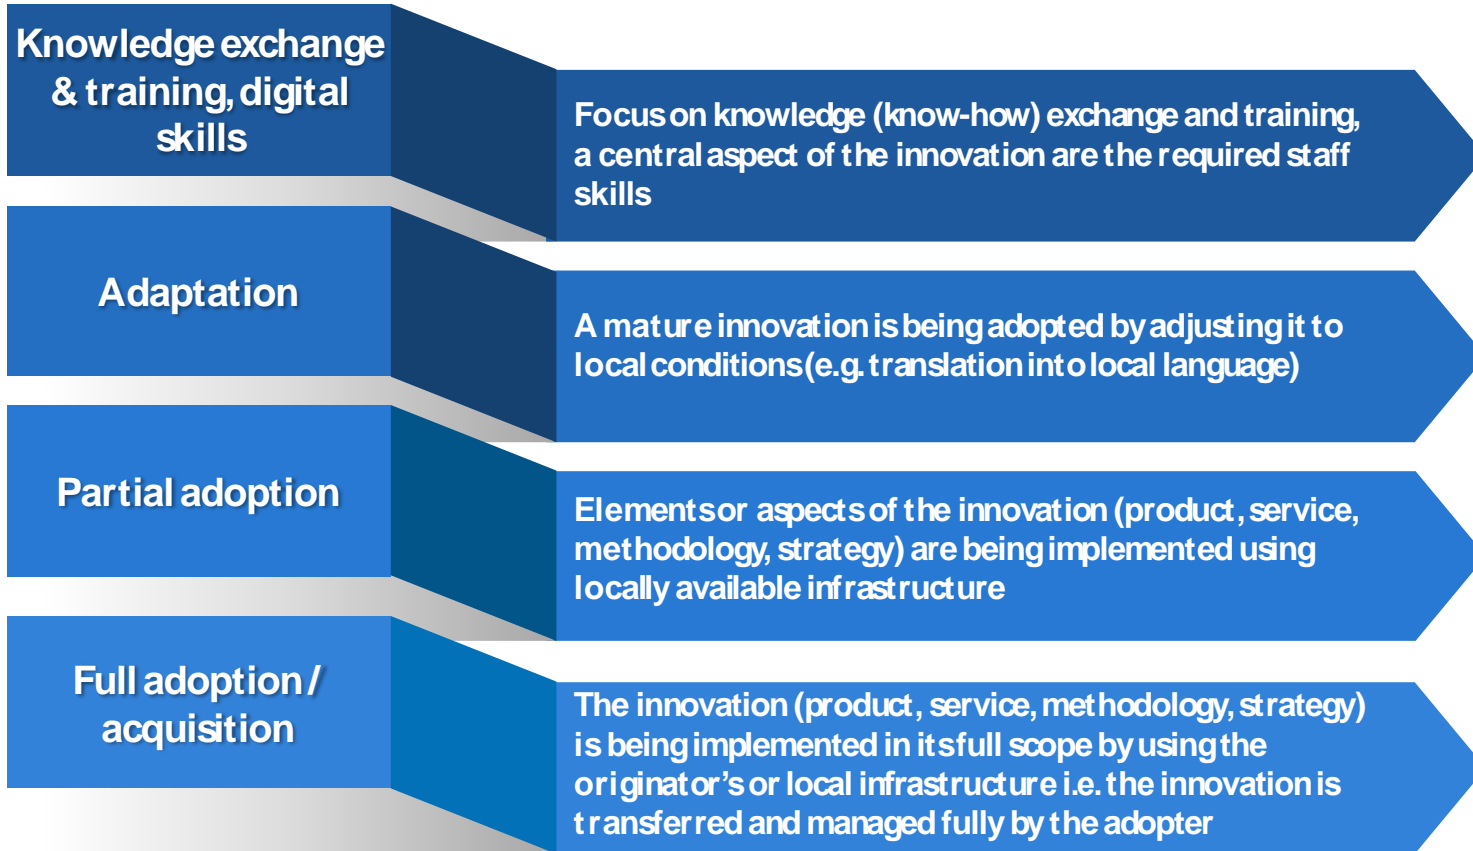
Knowledge exchange & training, digital skills

Focus on knowledge (know-how) exchange and training, a central aspect of the innovation are the required staff skills

Adaptation

A mature innovation is being adopted by adjusting it to local conditions (e.g. translation into local language)

Partial adoption

Elements or aspects of the innovation (product, service, methodology, strategy) are being implemented using locally available infrastructure

Full adoption / acquisition

The innovation (product, service, methodology, strategy) is being implemented in its full scope by using the originator's or local infrastructure i.e. the innovation is transferred and managed fully by the adopter